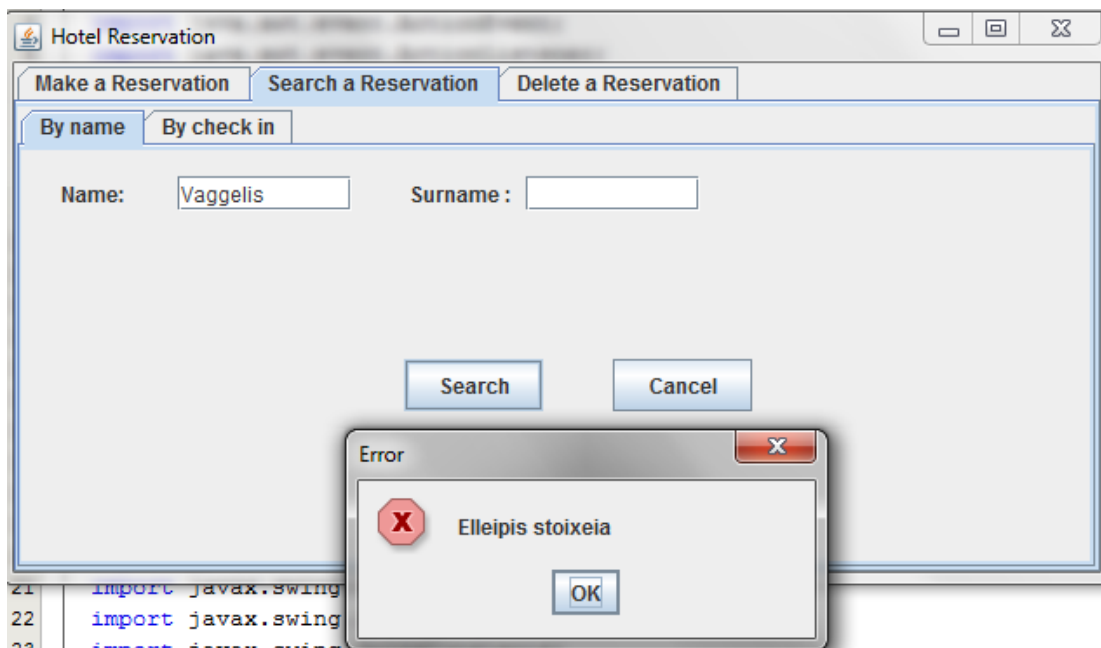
Hotel Reservation

Make a Reservation | Search a Reservation | Delete a Reservation

By name | By check in

Name: Vaggelis

Surname :

Search

Cancel

Error

Elleipis stoixeia

OK

21 import javax.swing

22 import javax.swing

23 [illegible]